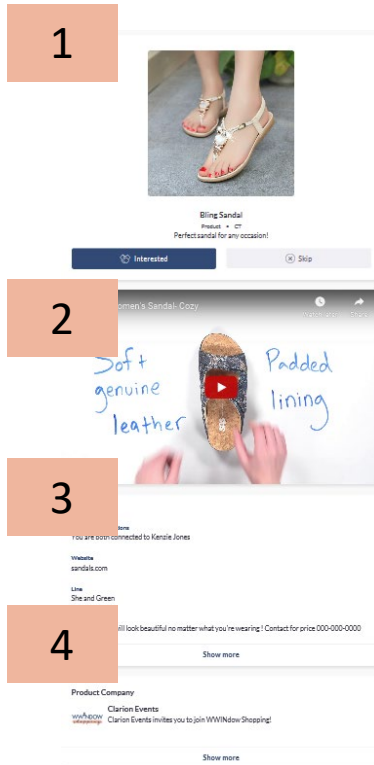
1

Bling Sandal

Product • CT

Perfect sandal for any occasion!

Interested

Skip

2

omen's Sandal- Cozy

Soft genuine leather

Padded lining

3

ions

You are both connected to Kenzie Jones

Website

sandals.com

Line

She and Green

4

ill look beautiful no matter what you're wearing ! Contact for price 000-000-0000

Show more

Product Company

Clarion Events

WWINDOW

Clarion Events invites you to join WWINdow Shopping!

Show more